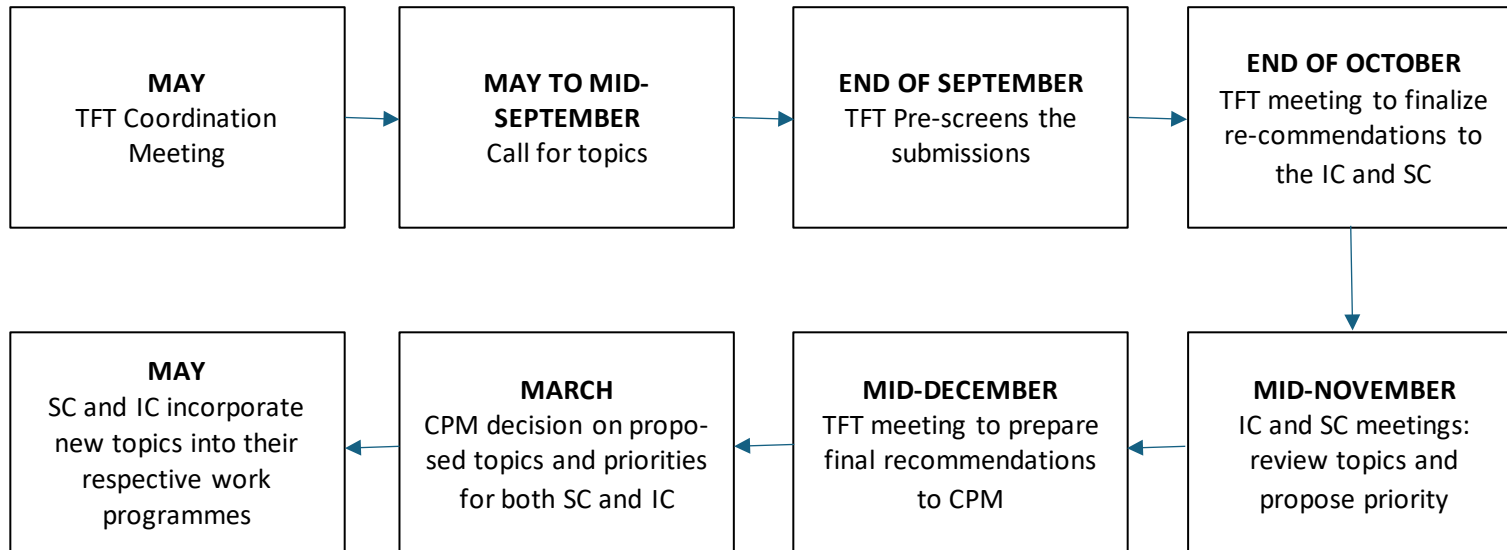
MAY
TFT Coordination Meeting

MAY TO MID-SEPTEMBER
Call for topics

END OF SEPTEMBER
TFT Pre-screens the submissions

END OF OCTOBER
TFT meeting to finalize re-commendations to the IC and SC

MID-NOVEMBER
IC and SC meetings: review topics and propose priority

MID-DECEMBER
TFT meeting to prepare final recommendations to CPM

MARCH
CPM decision on proposed topics and priorities for both SC and IC

MAY
SC and IC incorporate new topics into their respective work programmes